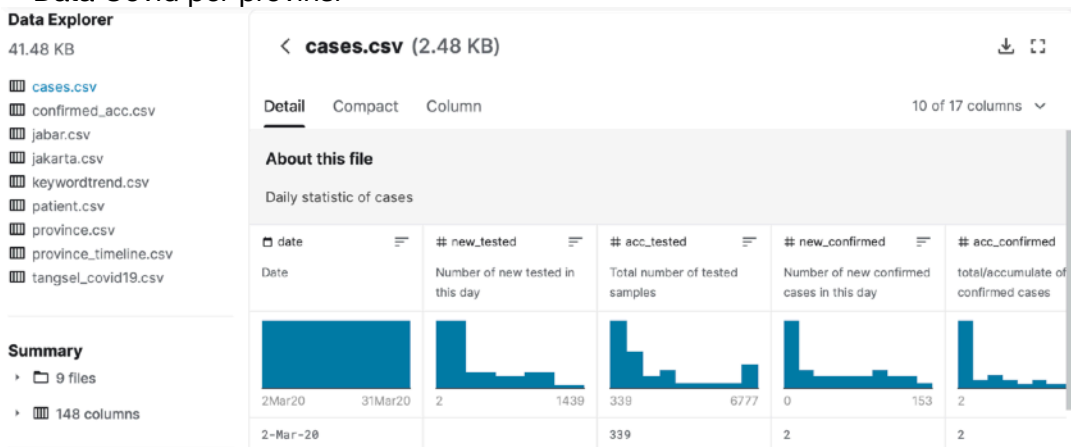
Data Covid per provinsi

Data Explorer
41.48 KB

cases.csv
confirmed_acc.csv
jabar.csv
jakarta.csv
keywordtrend.csv
patient.csv
province.csv
province_timeline.csv
tangsel_covid19.csv

Summary
9 files
148 columns

< cases.csv (2.48 KB)

Detail Compact Column

10 of 17 columns

About this file

Daily statistic of cases

| date | # new_tested | # acc_tested | # new_confirmed | # acc_confirmed |
|---|---|---|---|---|
| Date | Number of new tested in this day | Total number of tested samples | Number of new confirmed cases in this day | total/accumulate of confirmed cases |
| 2Mar20 31Mar20 | 2 1439 | 339 6777 | 0 153 | 2 |
| 2-Mar-20 | | 339 | 2 | 2 |